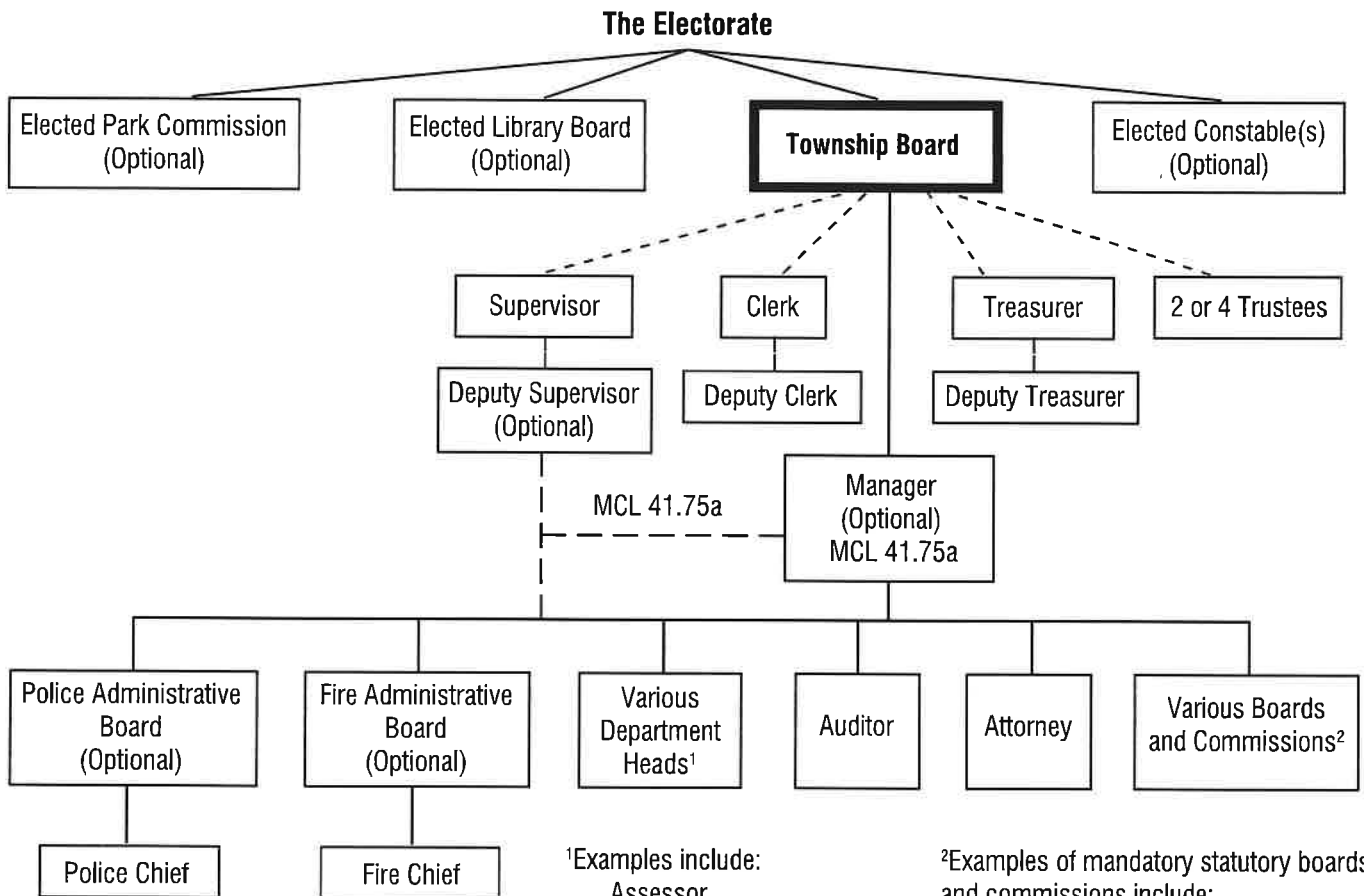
The Electorate

Elected Park Commission (Optional)

Elected Library Board (Optional)

Township Board

Elected Constable(s) (Optional)

Supervisor

Clerk

Treasurer

2 or 4 Trustees

Deputy Supervisor (Optional)

Deputy Clerk

Deputy Treasurer

MCL 41.75a

Manager (Optional) MCL 41.75a

Police Administrative Board (Optional)

Fire Administrative Board (Optional)

Various Department Heads$^1$

Auditor

Attorney

Various Boards and Commissions$^2$

Police Chief

Fire Chief

$^1$Examples include:
Assessor

$^2$Examples of mandatory statutory boards and commissions include: